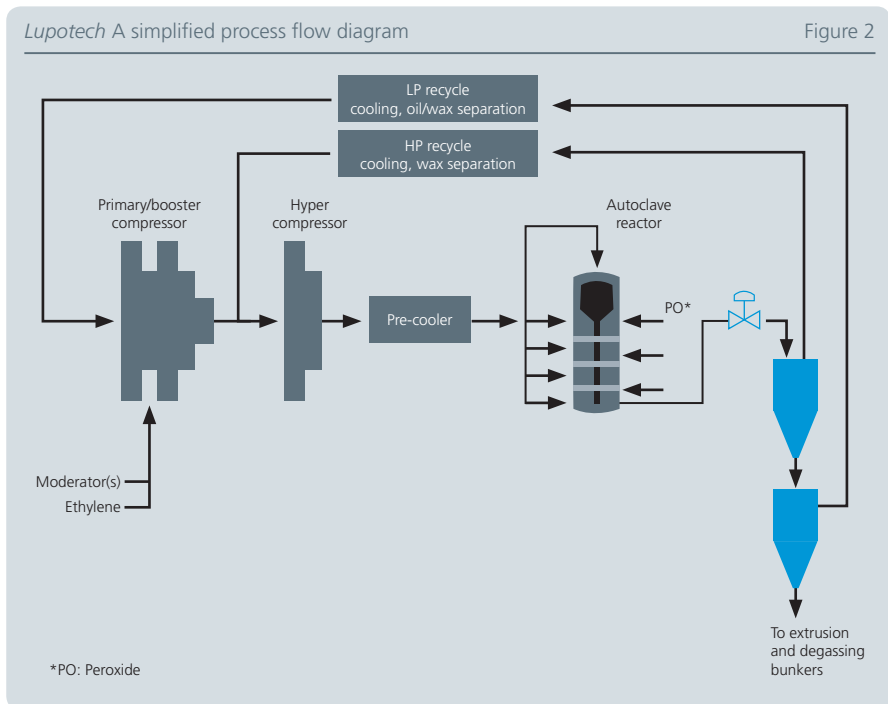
*Lupotech* A simplified process flow diagram

Figure 2

LP recycle
cooling, oil/wax separation

HP recycle
cooling, wax separation

Primary/booster compressor

Hyper compressor

Autoclave reactor

Pre-cooler

PO*

Moderator(s)

Ethylene

To extrusion and degassing bunkers

*PO: Peroxide